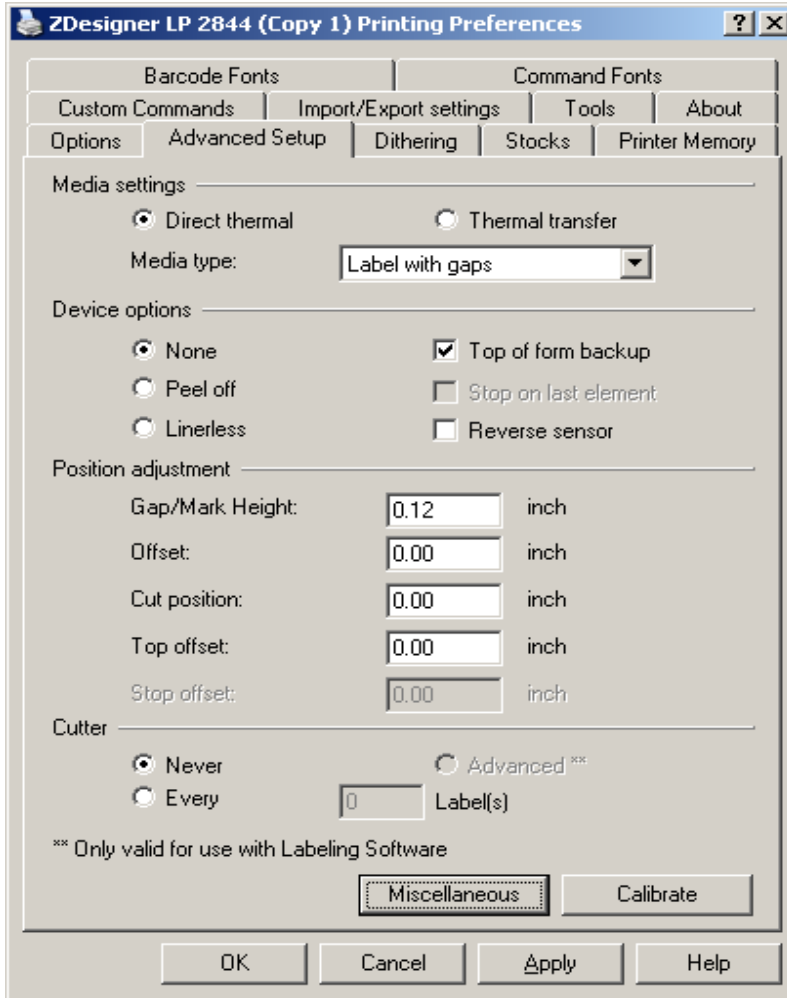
ZDesigner LP 2844 (Copy 1) Printing Preferences

?
X

Barcode Fonts | Command Fonts
Custom Commands | Import/Export settings | Tools | About
Options | Advanced Setup | Dithering | Stocks | Printer Memory

Media settings

Direct thermal
Thermal transfer

Media type: Label with gaps

Device options

None
Peel off
Linerless
Top of form backup
Stop on last element
Reverse sensor

Position adjustment

Gap/Mark Height: 0.12 inch
Offset: 0.00 inch
Cut position: 0.00 inch
Top offset: 0.00 inch
Stop offset: 0.00 inch

Cutter

Never
Advanced **
Every 0 Label(s)

** Only valid for use with Labeling Software

Miscellaneous
Calibrate

OK
Cancel
Apply
Help